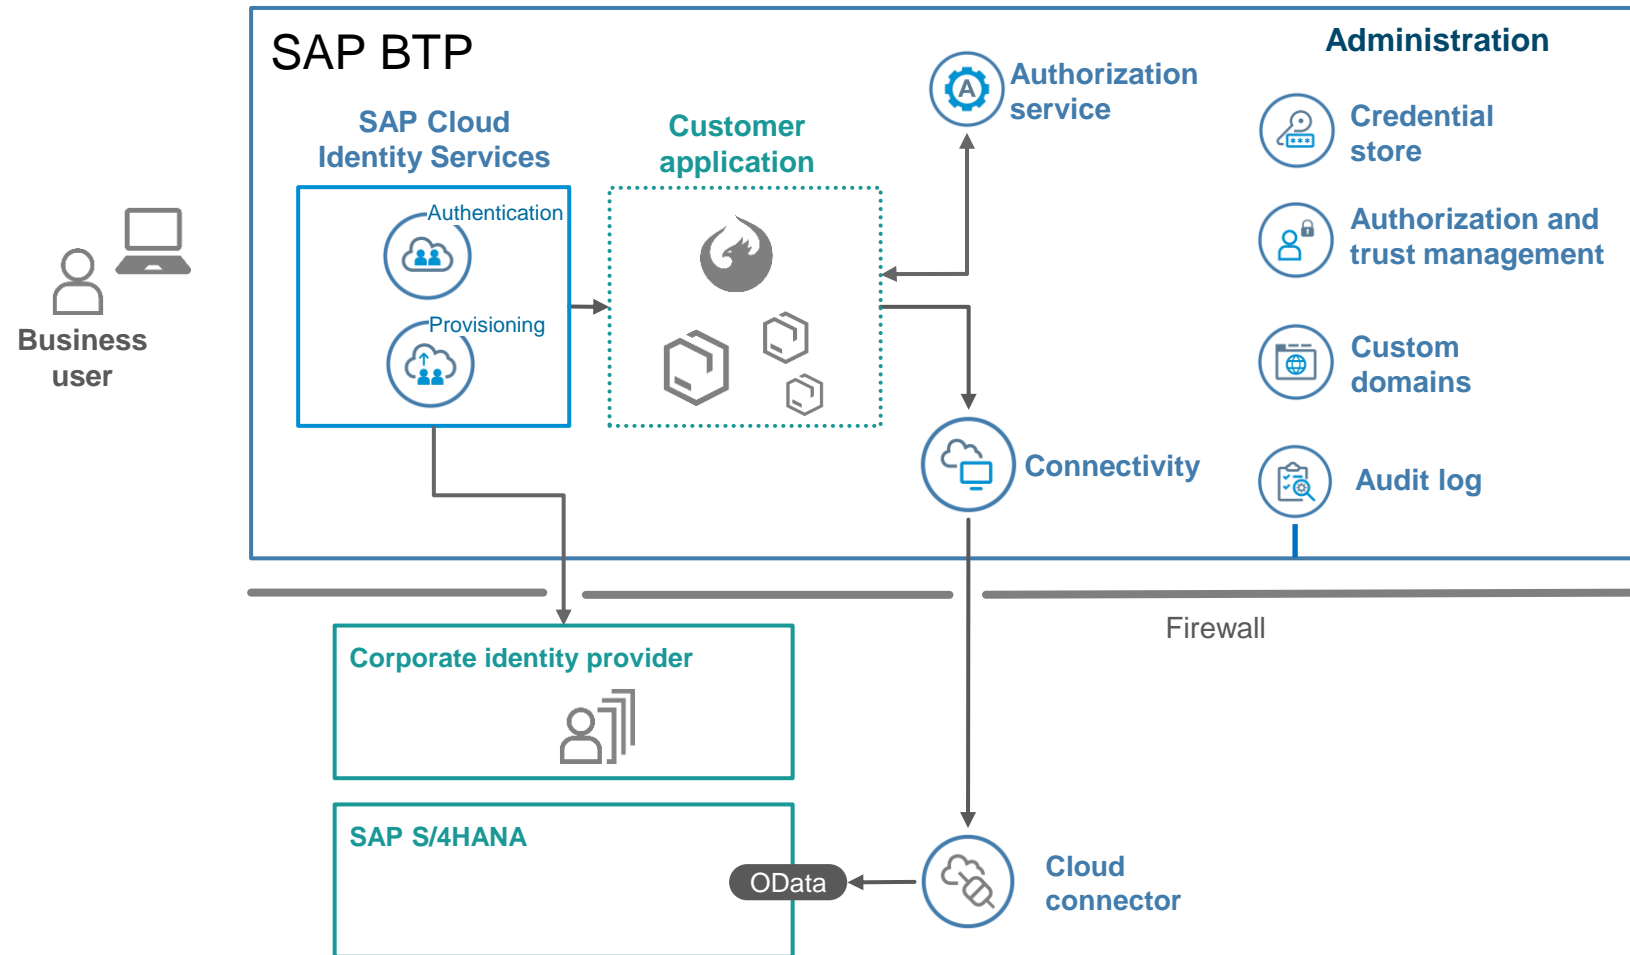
SAP BTP

Business user

SAP Cloud Identity Services

Authentication

Provisioning

Customer application

Authorization service

Connectivity

Administration

Credential store

Authorization and trust management

Custom domains

Audit log

Firewall

Corporate identity provider

SAP S/4HANA

OData

Cloud connector